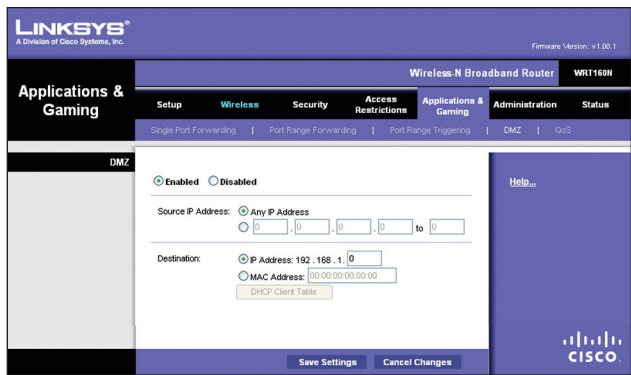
LINKSYS®
A Division of Cisco Systems, Inc.

Firmware Version: v1.00.1

Applications & Gaming

Wireless-N Broadband Router WRT160N

Setup | Wireless | Security | Access Restrictions | Applications & Gaming | Administration | Status

Single Port Forwarding | Port Range Forwarding | Port Range Triggering | DMZ | QoS

DMZ

Enabled Disabled

Source IP Address: Any IP Address
0 . 0 . 0 . 0 to 0

Destination: IP Address: 192 . 168 . 1. 0
MAC Address: 00:00:00:00:00:00
DHCP Client Table

Help...

Save Settings Cancel Changes

cisco.